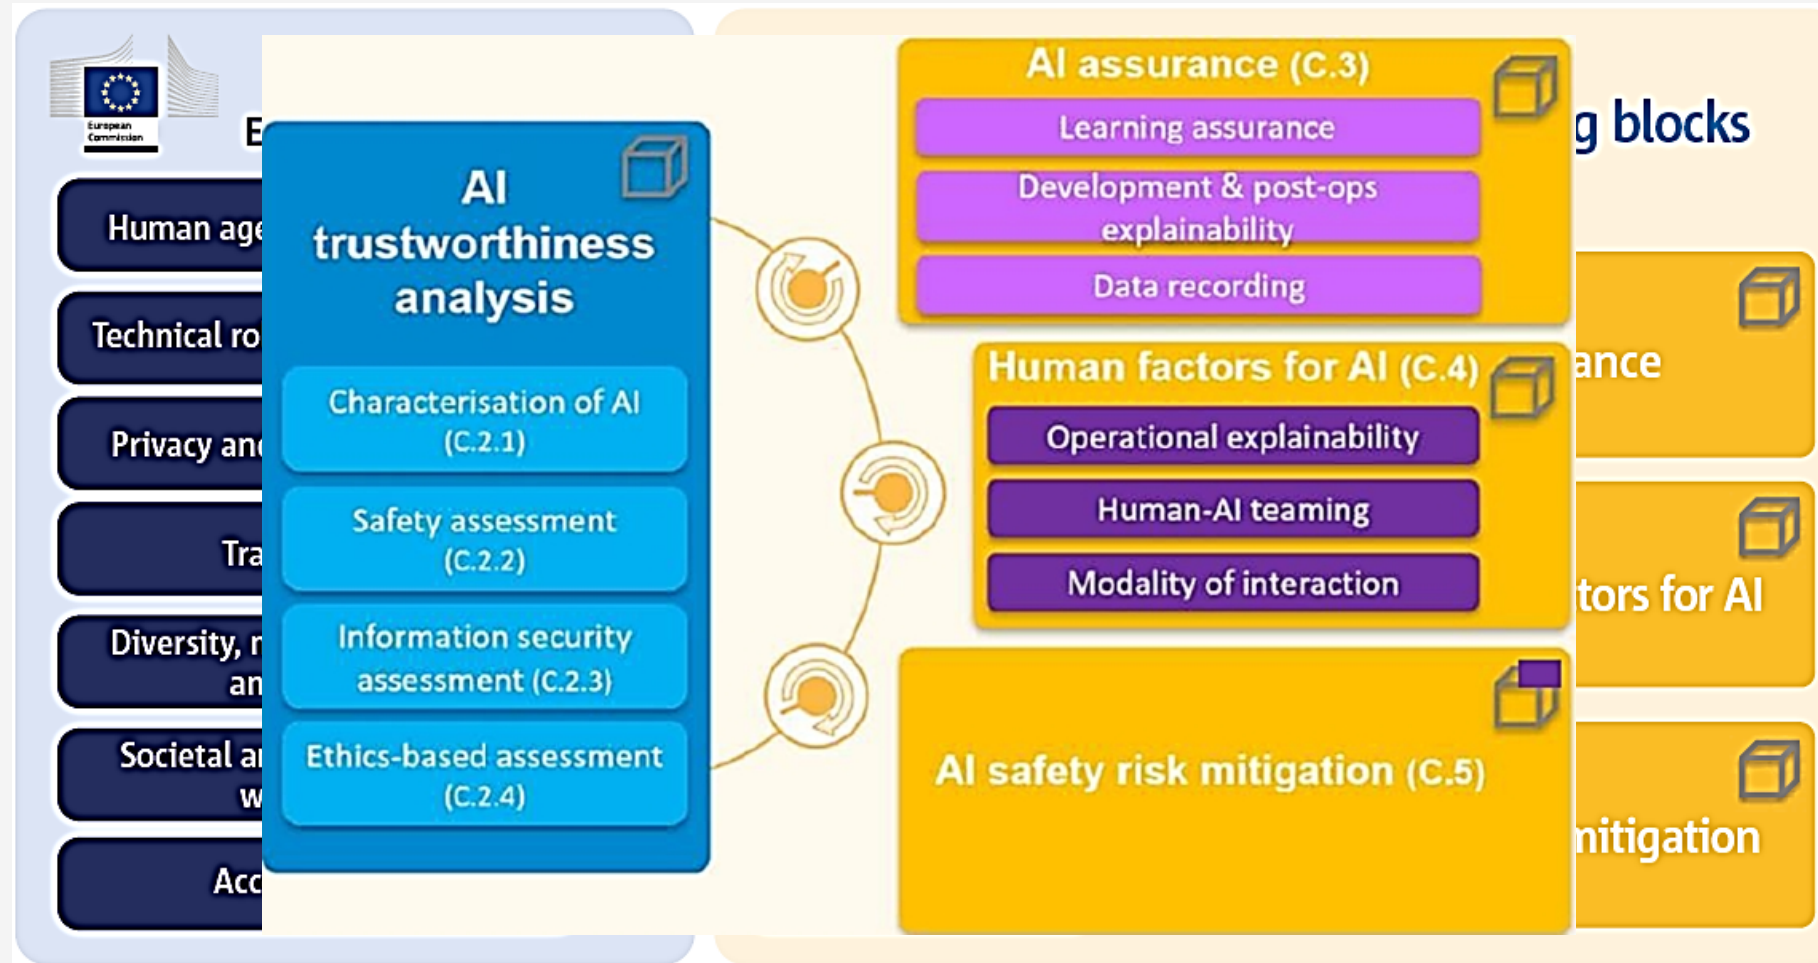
European Commission

E

Human age

Technical ro

Privacy anc

Tra

Diversity, r an

Societal ar w

Acc

AI trustworthiness analysis

Characterisation of AI (C.2.1)

Safety assessment (C.2.2)

Information security assessment (C.2.3)

Ethics-based assessment (C.2.4)

AI assurance (C.3)

Learning assurance

Development & post-ops explainability

Data recording

Human factors for AI (C.4)

Operational explainability

Human-AI teaming

Modality of interaction

AI safety risk mitigation (C.5)

g blocks

ance

tors for AI

mitigation